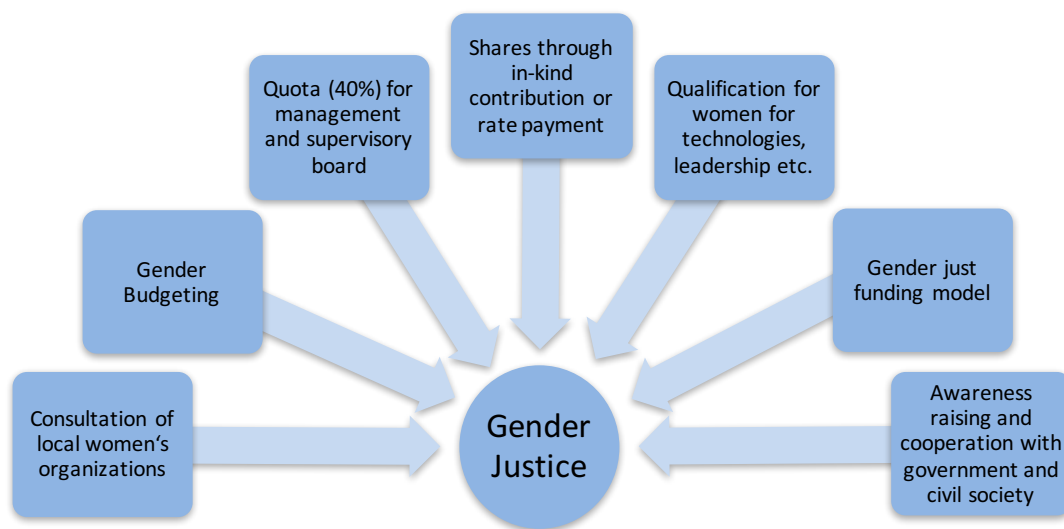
Consultation of local women‘s organizations

Gender Budgeting

Quota (40%) for management and supervisory board

Shares through in-kind contribution or rate payment

Qualification for women for technologies, leadership etc.

Gender just funding model

Awareness raising and cooperation with government and civil society

Gender Justice